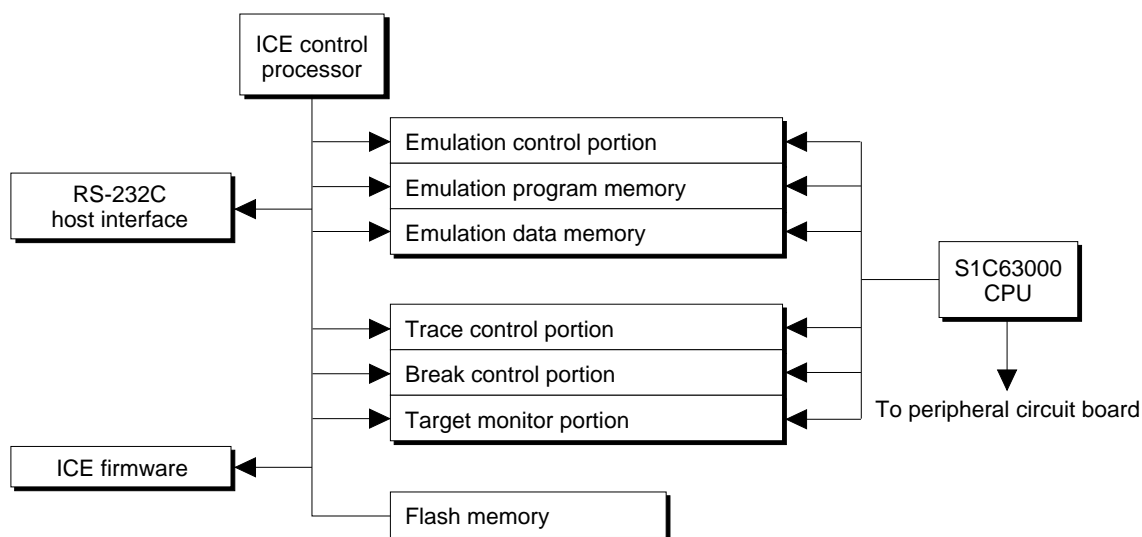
ICE control processor

RS-232C host interface

Emulation control portion

Emulation program memory

Emulation data memory

S1C63000 CPU

Trace control portion

Break control portion

Target monitor portion

To peripheral circuit board

ICE firmware

Flash memory